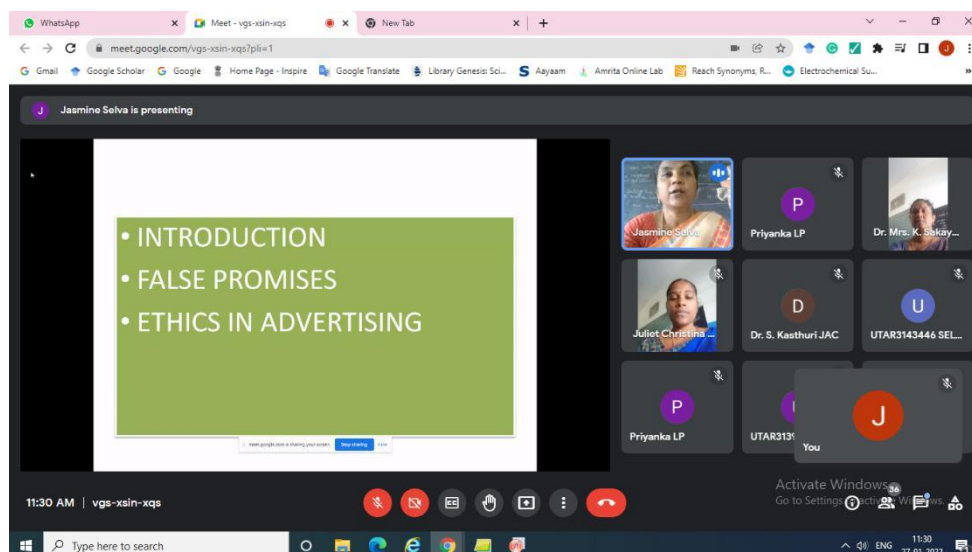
WhatsApp
Meet - vgs-xsin-xqs
New Tab
meet.google.com/vgs-xsin-xqs?pli=1
Gmail Google Scholar Google Home Page - Inspire Google Translate Library Genesis: Sci... Aayaam Amrita Online Lab Reach Synonyms, R... Electrochemical Su...

J Jasmine Selva is presenting

• INTRODUCTION
• FALSE PROMISES
• ETHICS IN ADVERTISING

meet.google.com is sharing your screen. Stop sharing Hide

Jasmine Selva
P Priyanka LP
Dr. Mrs. K. Sakay...
Juliet Christina ...
D Dr. S. Kasthuri JAC
U UTAR3143446 SEL...
P Priyanka LP
UTAR313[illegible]
J You

Activate Windows
Go to Settings to activate Windows.

11:30 AM | vgs-xsin-xqs

Type here to search
ENG 11:30 27-01-2022